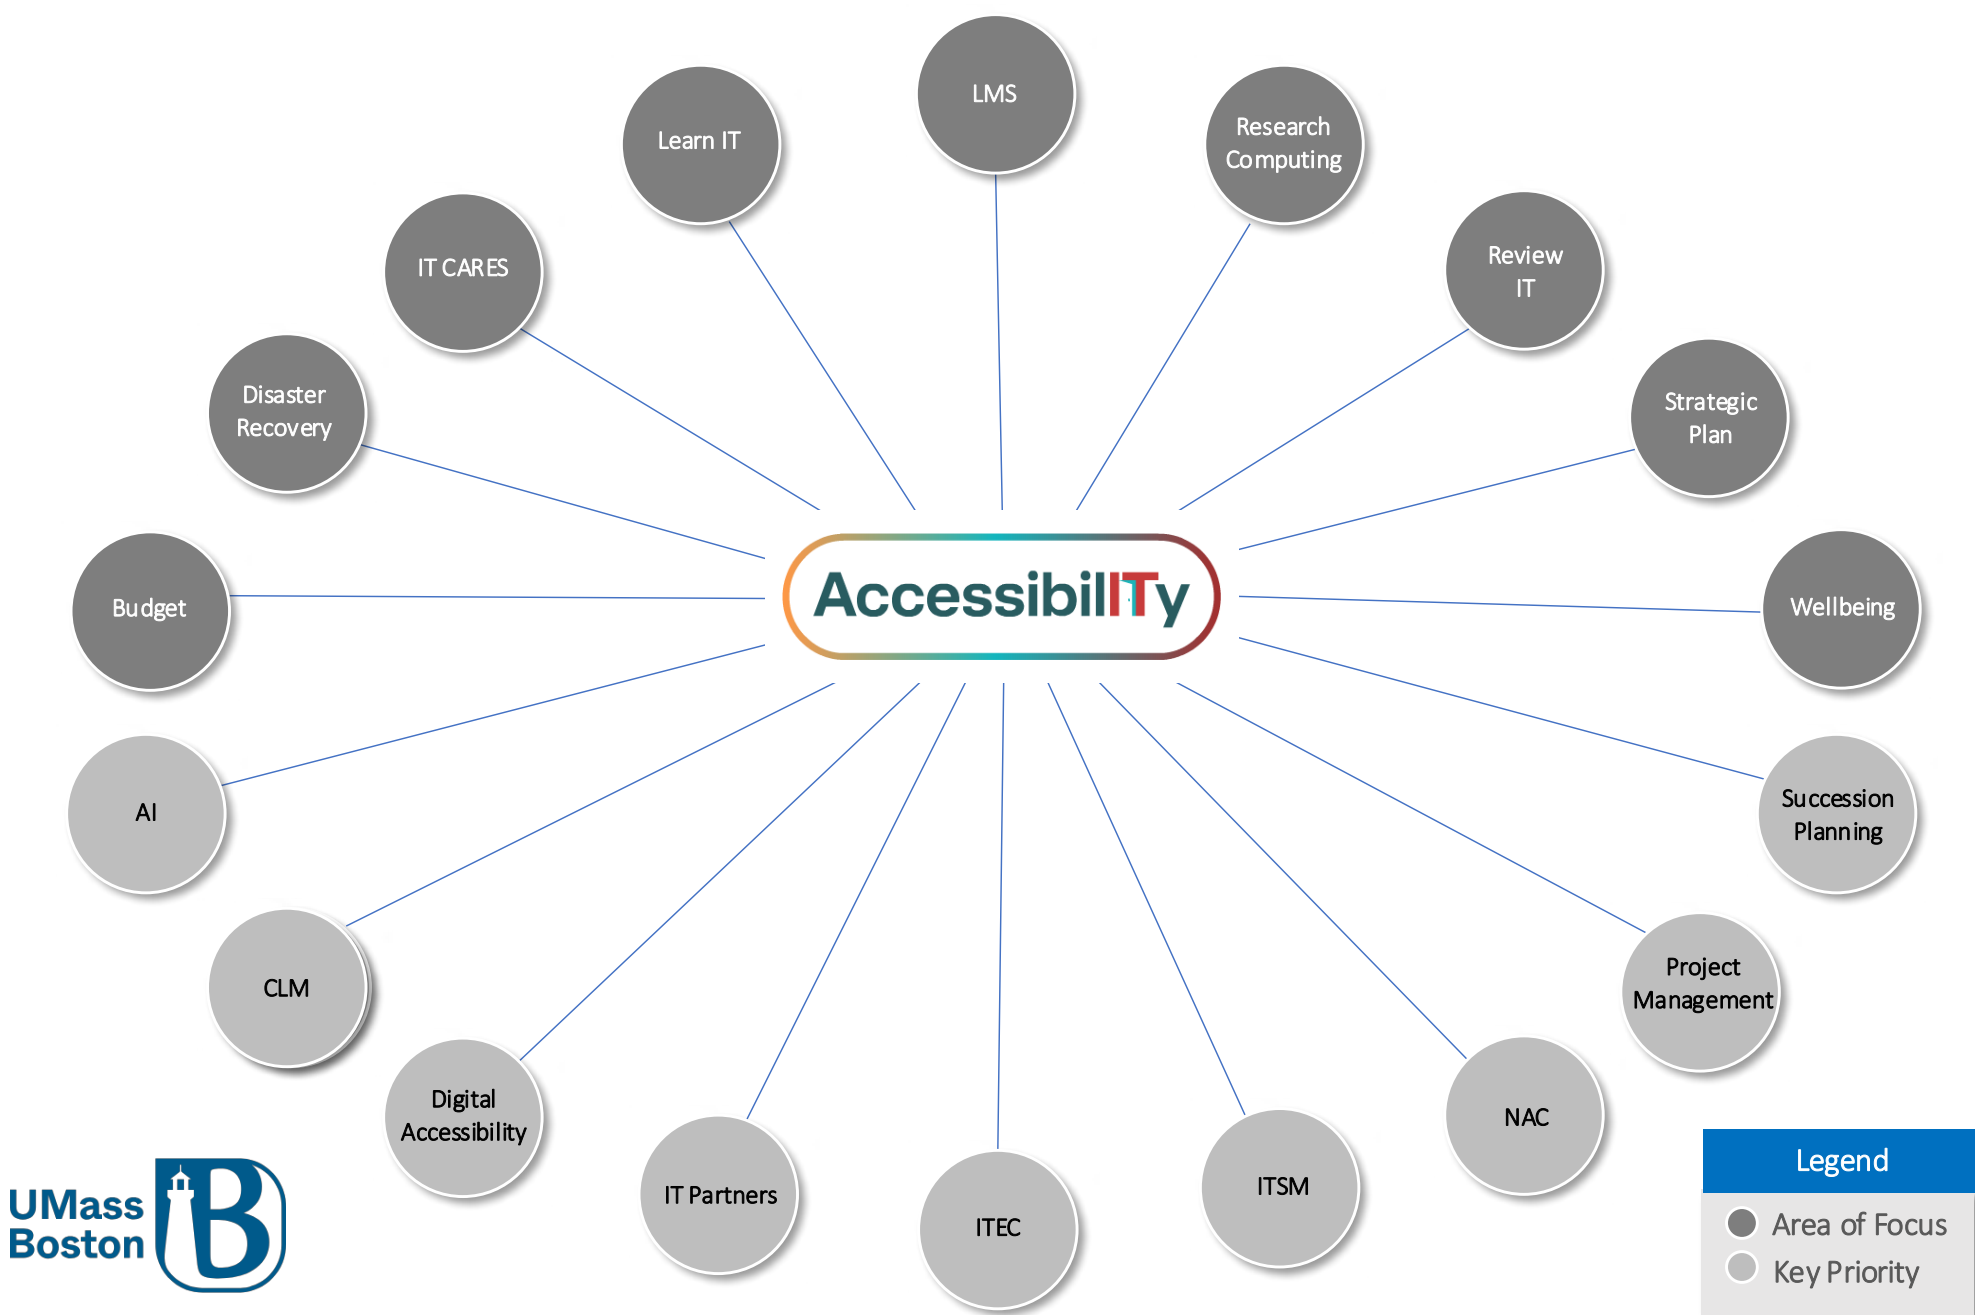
LMS

Learn IT

Research Computing

IT CARES

Review IT

Disaster Recovery

Strategic Plan

AccessibilITy

Budget

Wellbeing

AI

Succession Planning

CLM

Project Management

Digital Accessibility

NAC

IT Partners

ITEC

ITSM

UMass Boston

Legend

Area of Focus

Key Priority